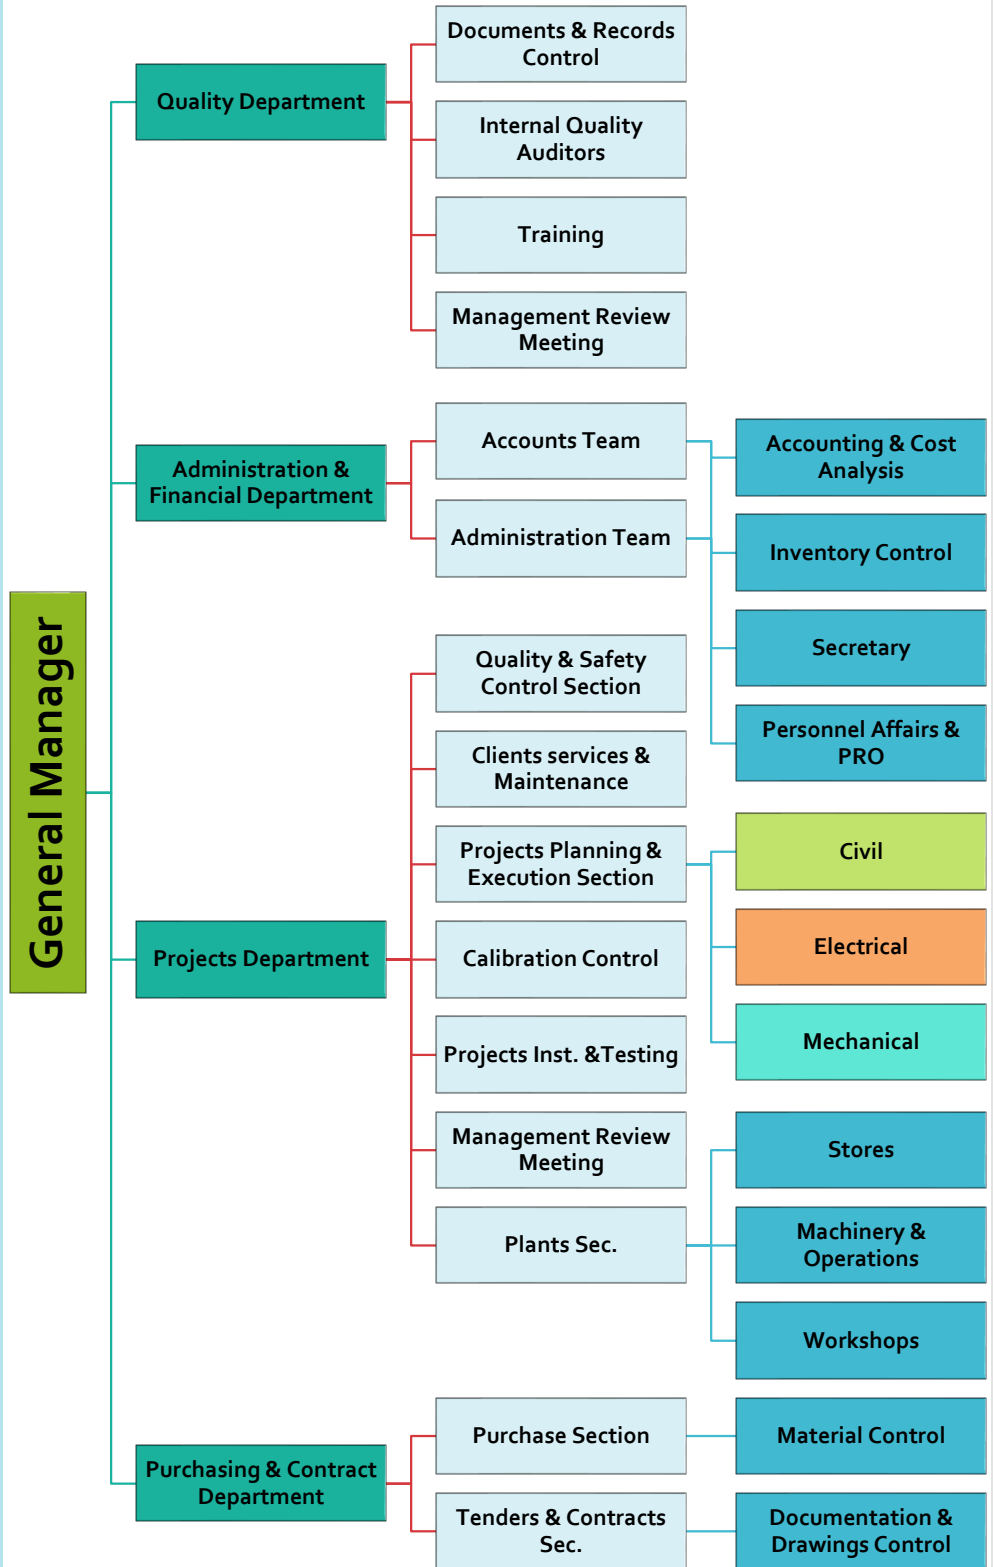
General Manager

Quality Department

Documents & Records Control

Internal Quality Auditors

Training

Management Review Meeting

Administration & Financial Department

Accounts Team

Administration Team

Accounting & Cost Analysis

Inventory Control

Secretary

Personnel Affairs & PRO

Projects Department

Quality & Safety Control Section

Clients services & Maintenance

Projects Planning & Execution Section

Calibration Control

Projects Inst. &Testing

Management Review Meeting

Plants Sec.

Civil

Electrical

Mechanical

Stores

Machinery & Operations

Workshops

Purchasing & Contract Department

Purchase Section

Tenders & Contracts Sec.

Material Control

Documentation & Drawings Control